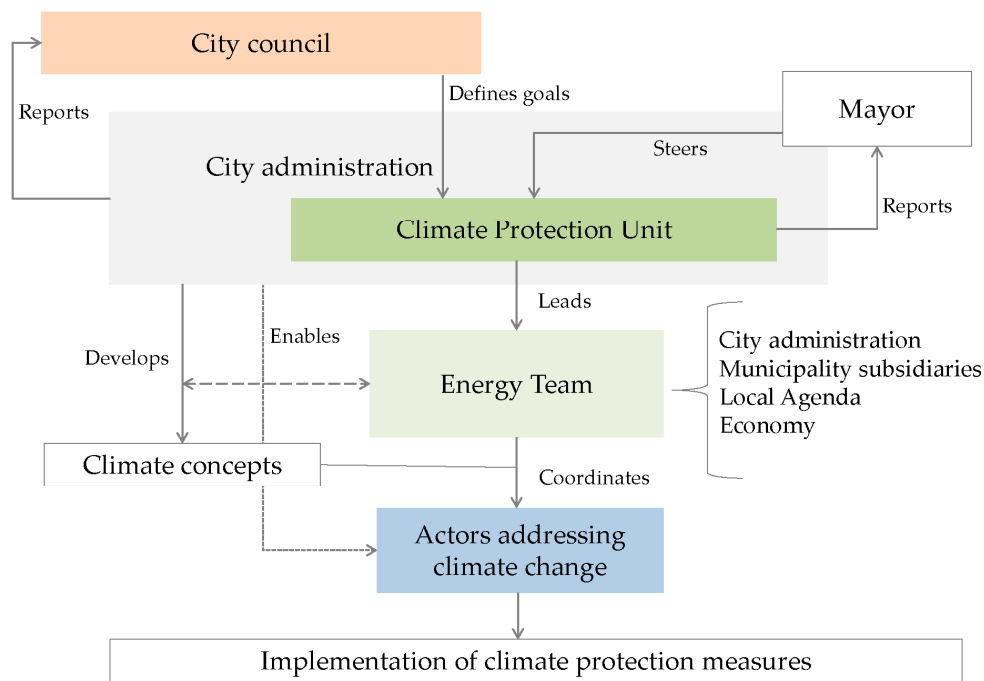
City council

Reports

Defines goals

Mayor

Steers

City administration

Reports

Climate Protection Unit

Leads

Enables

Develops

Energy Team

City administration
Municipality subsidiaries
Local Agenda
Economy

Climate concepts

Coordinates

Actors addressing climate change

Implementation of climate protection measures